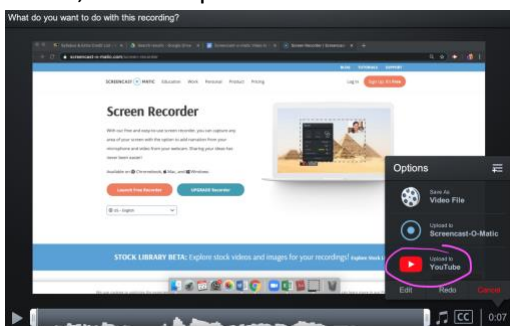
What do you want to do with this recording?

screencast-o-matic.com/screen-recorder

SCREENCAST O MATIC Education Work Personal Product Pricing Log In Sign Up, It's Free

Screen Recorder

With our free and easy to use screen recorder, you can capture any area of your screen with the option to add narration from your microphone and video from your webcam. Sharing your ideas has never been easier!

Available on Chromebook, Mac, and Windows

Launch Free Recorder UPGRADE Recorder

US - English

STOCK LIBRARY BETA: Explore stock videos and images for your recordings! Explore Stock Library

Options

Save As Video File

Upload to Screencast-O-Matic

Upload to YouTube

Edit Redo Cancel

CC 0:07